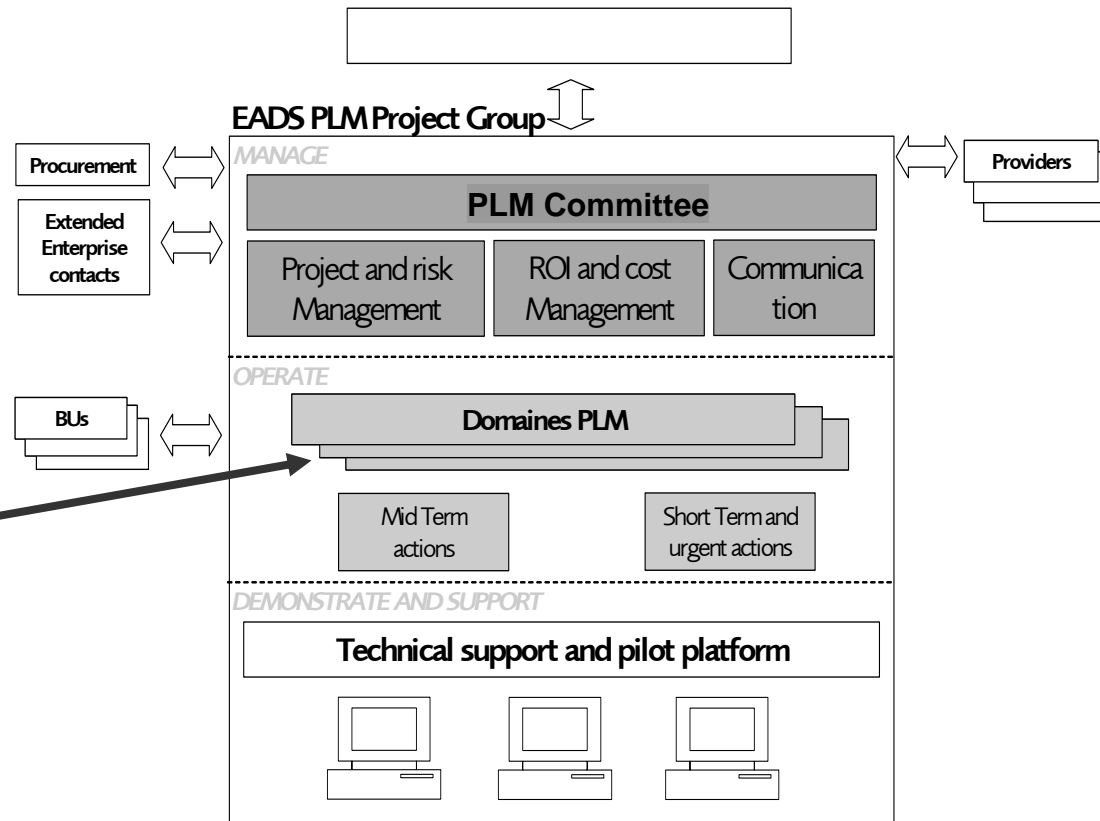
EADS PLM Project Group

Procurement

Extended Enterprise contacts

MANAGE

PLM Committee

Project and risk Management

ROI and cost Management

Communica tion

Providers

OPERATE

BUs

Domaines PLM

Mid Term actions

Short Term and urgent actions

DEMONSTRATE AND SUPPORT

Technical support and pilot platform